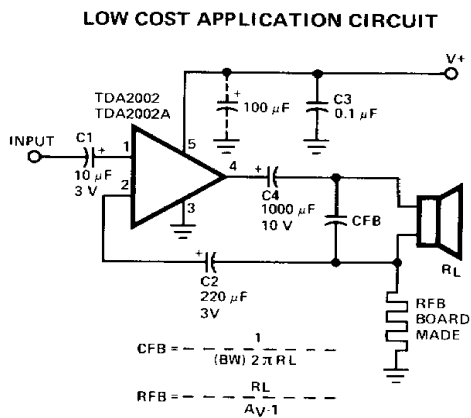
LOW COST APPLICATION CIRCUIT

V+

TDA2002
TDA2002A

+ 100 μF

C3 0.1 μF

INPUT

C1 + 10 μF 3 V

1

2

5

4

3

+ C4 1000 μF 10 V

CFB

RL

+ C2 220 μF 3V

RFB BOARD MADE

$CFB = \frac{1}{(BW)\ 2\pi RL}$

$RFB = \frac{RL}{A_V - 1}$